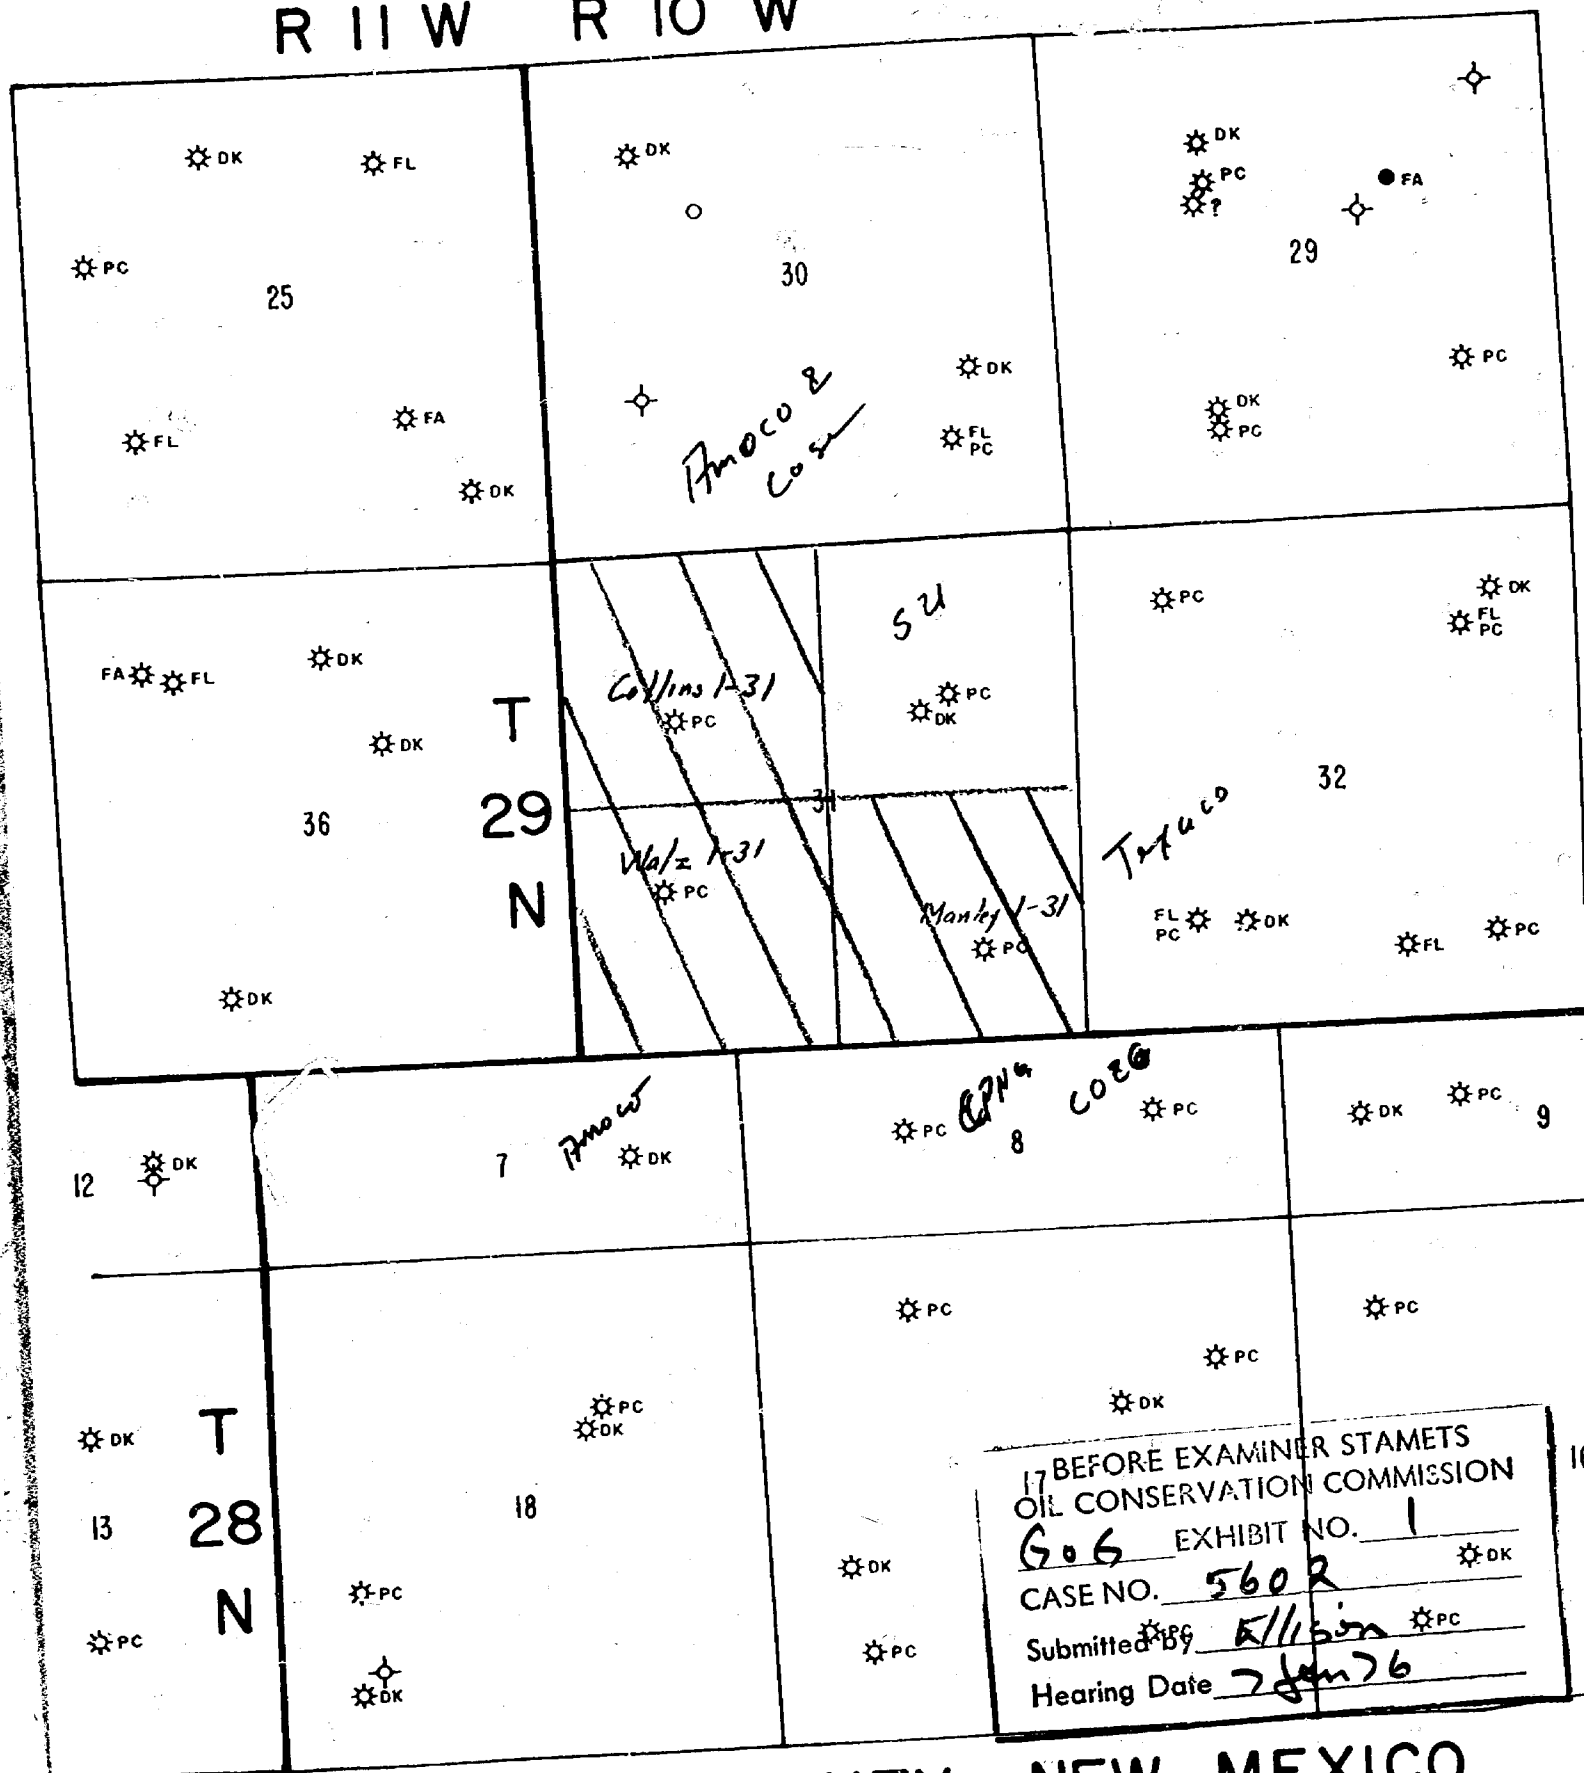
R 11 W R 10 W

DK FL
PC
25
FL FA
DK

DK
30
Amoco & Cos
DK
FL PC

DK
PC
?
FA
29
PC
DK
PC

FA FL DK
DK
T
36
29
N
DK

Collins 1-31
PC
SU
PC
DK
31
Walz 1-31
PC
Manley 1-31
PC

PC
DK
FL PC
32
Texaco
FL PC DK
FL PC

12 DK
7 Amoco DK
PC EPNG COEG
8 PC
DK PC 9

T
DK
28
13
N
PC

PC
DK
18
PC
DK

PC
PC
DK
DK
PC
PC

17 BEFORE EXAMINER STAMETS
OIL CONSERVATION COMMISSION
GoG EXHIBIT NO. 1
CASE NO. 5602
Submitted by Ellison
Hearing Date 7 Jan 76

DK
PC
10

NEW MEXICO